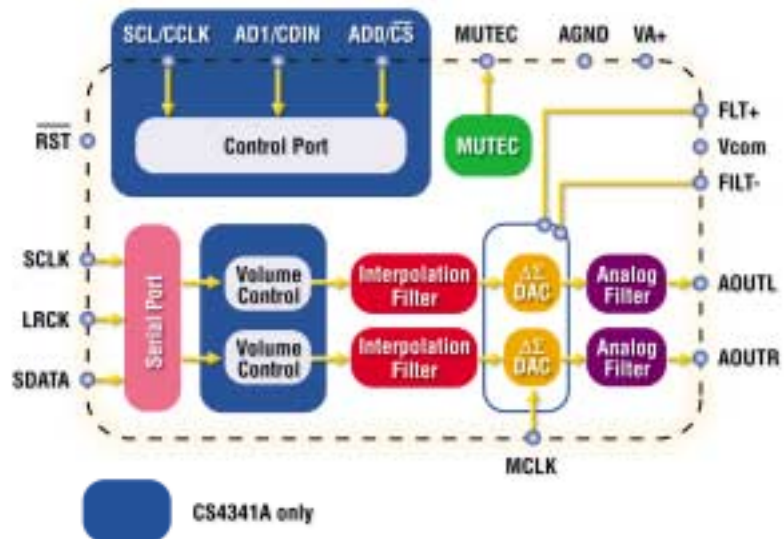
SCL/CCLK
AD1/CDIN
AD0/$\overline{CS}$
MUTEC
AGND
VA+
$\overline{RST}$
Control Port
MUTEC
FLT+
Vcom
FILT-
SCLK
LRCK
SDATA
Serial Port
Volume Control
Volume Control
Interpolation Filter
Interpolation Filter
$\Delta\Sigma$ DAC
$\Delta\Sigma$ DAC
Analog Filter
Analog Filter
AOUTL
AOUTR
MCLK
CS4341A only